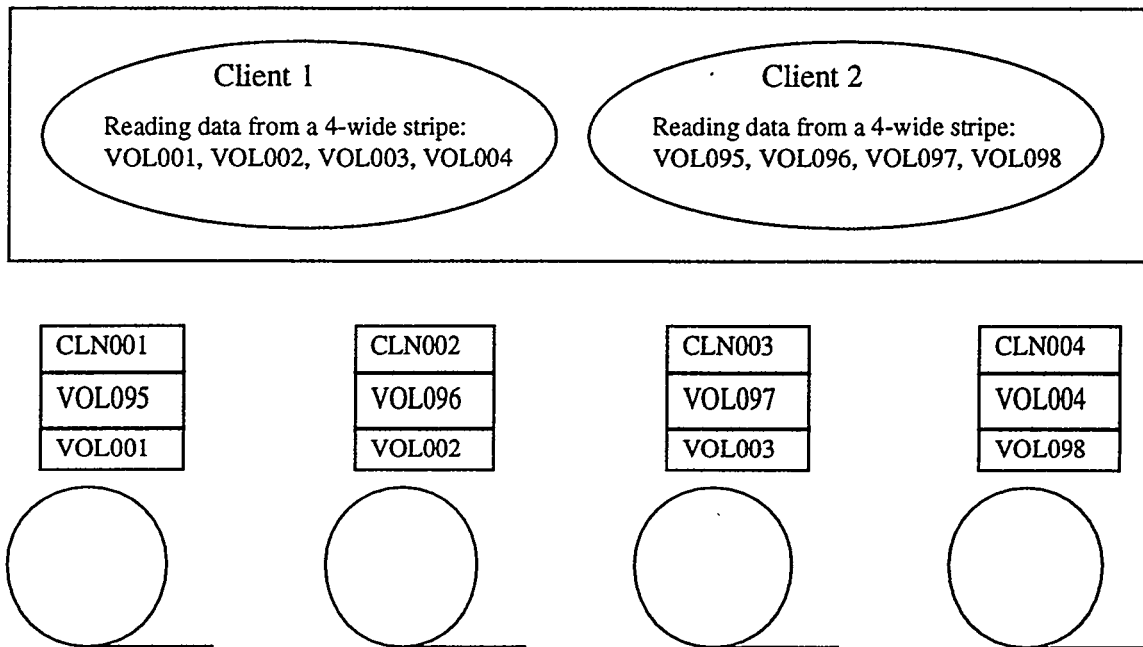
Client 1

Reading data from a 4-wide stripe: VOL001, VOL002, VOL003, VOL004

Client 2

Reading data from a 4-wide stripe: VOL095, VOL096, VOL097, VOL098

CLN001
VOL095
VOL001

CLN002
VOL096
VOL002

CLN003
VOL097
VOL003

CLN004
VOL004
VOL098